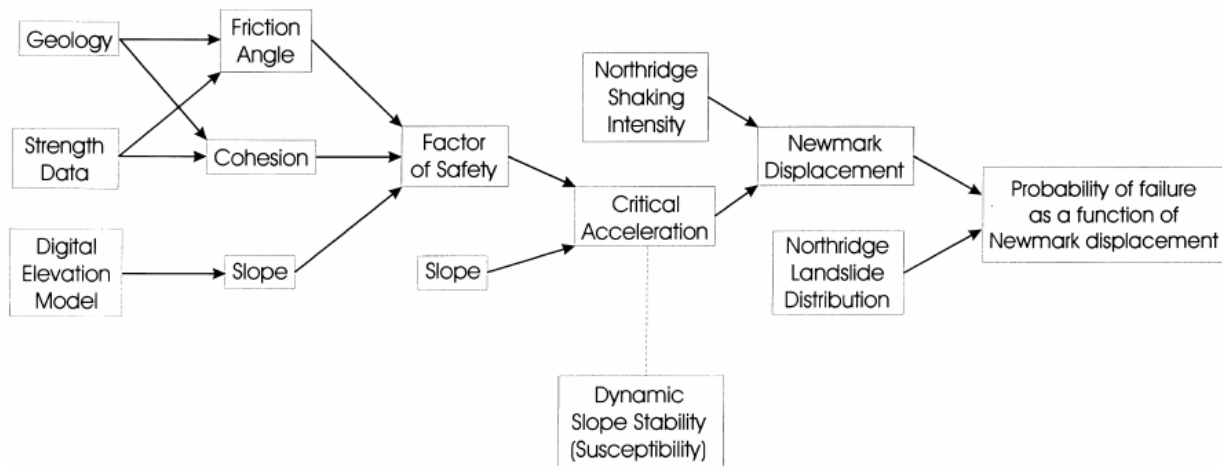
Geology

Friction Angle

Strength Data

Cohesion

Digital Elevation Model

Slope

Factor of Safety

Northridge Shaking Intensity

Critical Acceleration

Slope

Newmark Displacement

Northridge Landslide Distribution

Probability of failure as a function of Newmark displacement

Dynamic Slope Stability (Susceptibility)